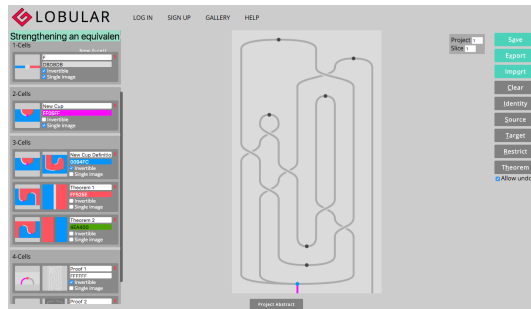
LOBULAR

LOG IN SIGN UP GALLERY HELP

Strengthening an equivalen

1-Cells

Show 0-cells

A

0808080

Invertible

Single image

2-Cells

New Cup

FF00FF

Invertible

Single image

3-Cells

New Cup Definitio

0094CC

Invertible

Single image

Theorem 1

FF5050

Invertible

Single image

Theorem 2

40A400

Invertible

Single image

4-Cells

Proof 1

FFFFFF

Invertible

Single image

Proof 2

Project 1

Slice 1

Save

Export

Import

Clear

Identity

Source

Target

Restrict

Theorem

Allow undo

Project Abstract